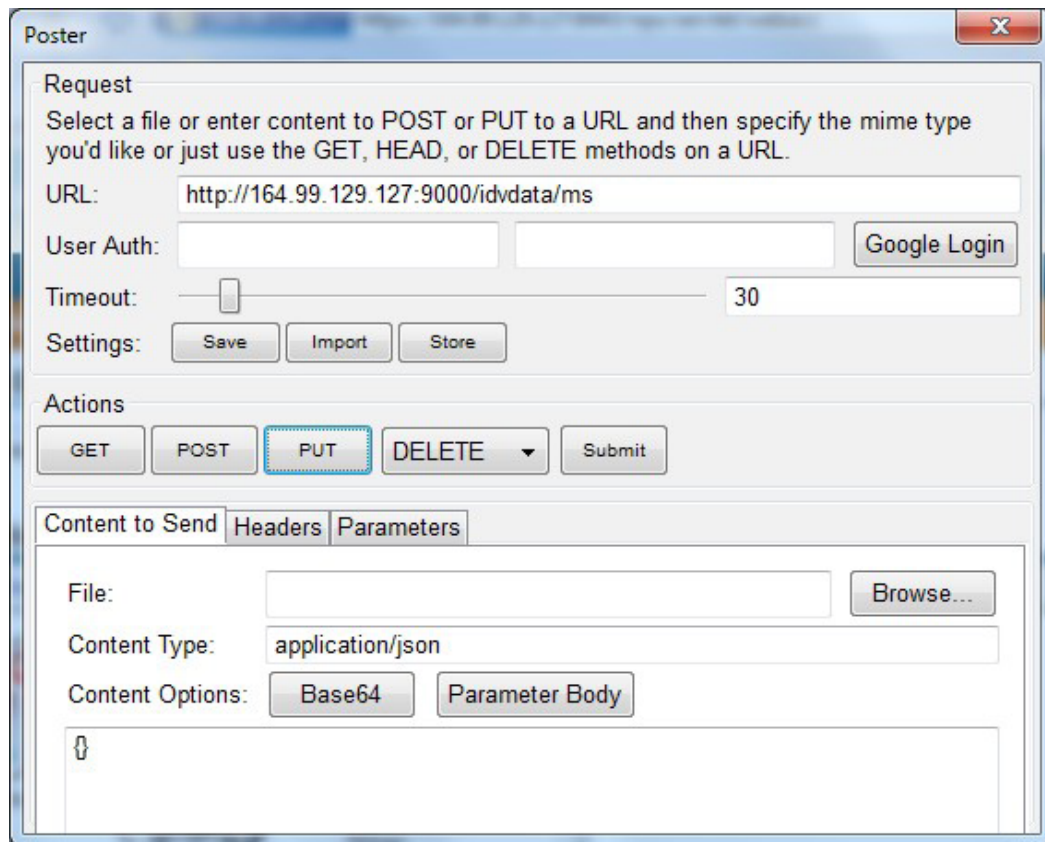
Poster

Request

Select a file or enter content to POST or PUT to a URL and then specify the mime type you'd like or just use the GET, HEAD, or DELETE methods on a URL.

URL: http://164.99.129.127:9000/idvdata/ms

User Auth: Google Login

Timeout: 30

Settings: Save Import Store

Actions

GET POST PUT DELETE Submit

Content to Send Headers Parameters

File: Browse...

Content Type: application/json

Content Options: Base64 Parameter Body

{}